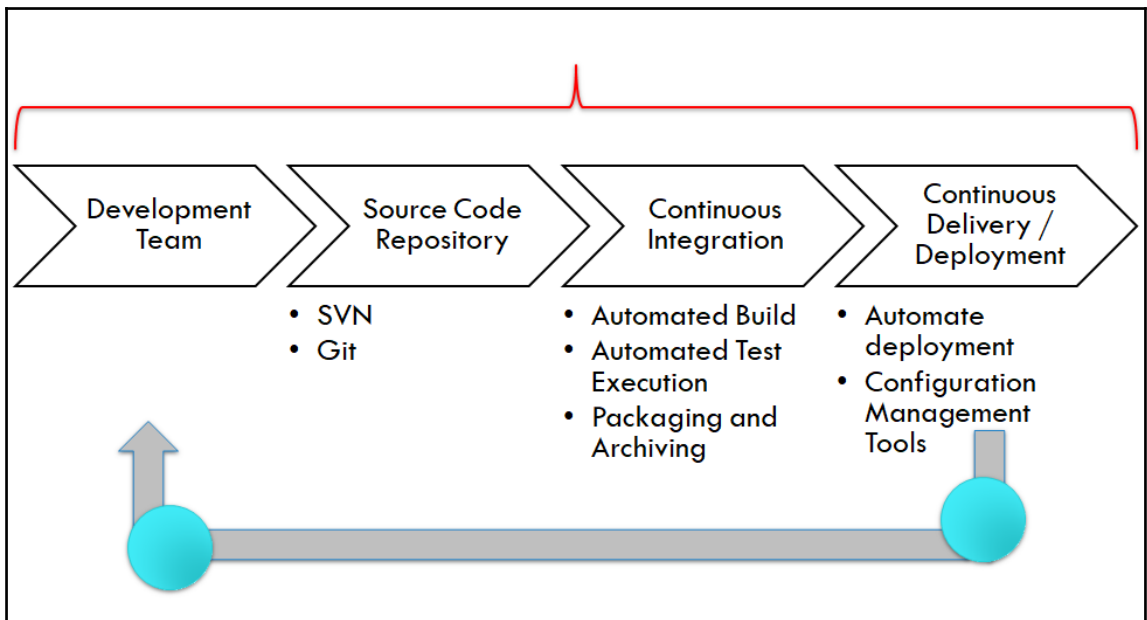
Development Team

Source Code Repository

- SVN
- Git

Continuous Integration

- Automated Build
- Automated Test Execution
- Packaging and Archiving

Continuous Delivery / Deployment

- Automate deployment
- Configuration Management Tools